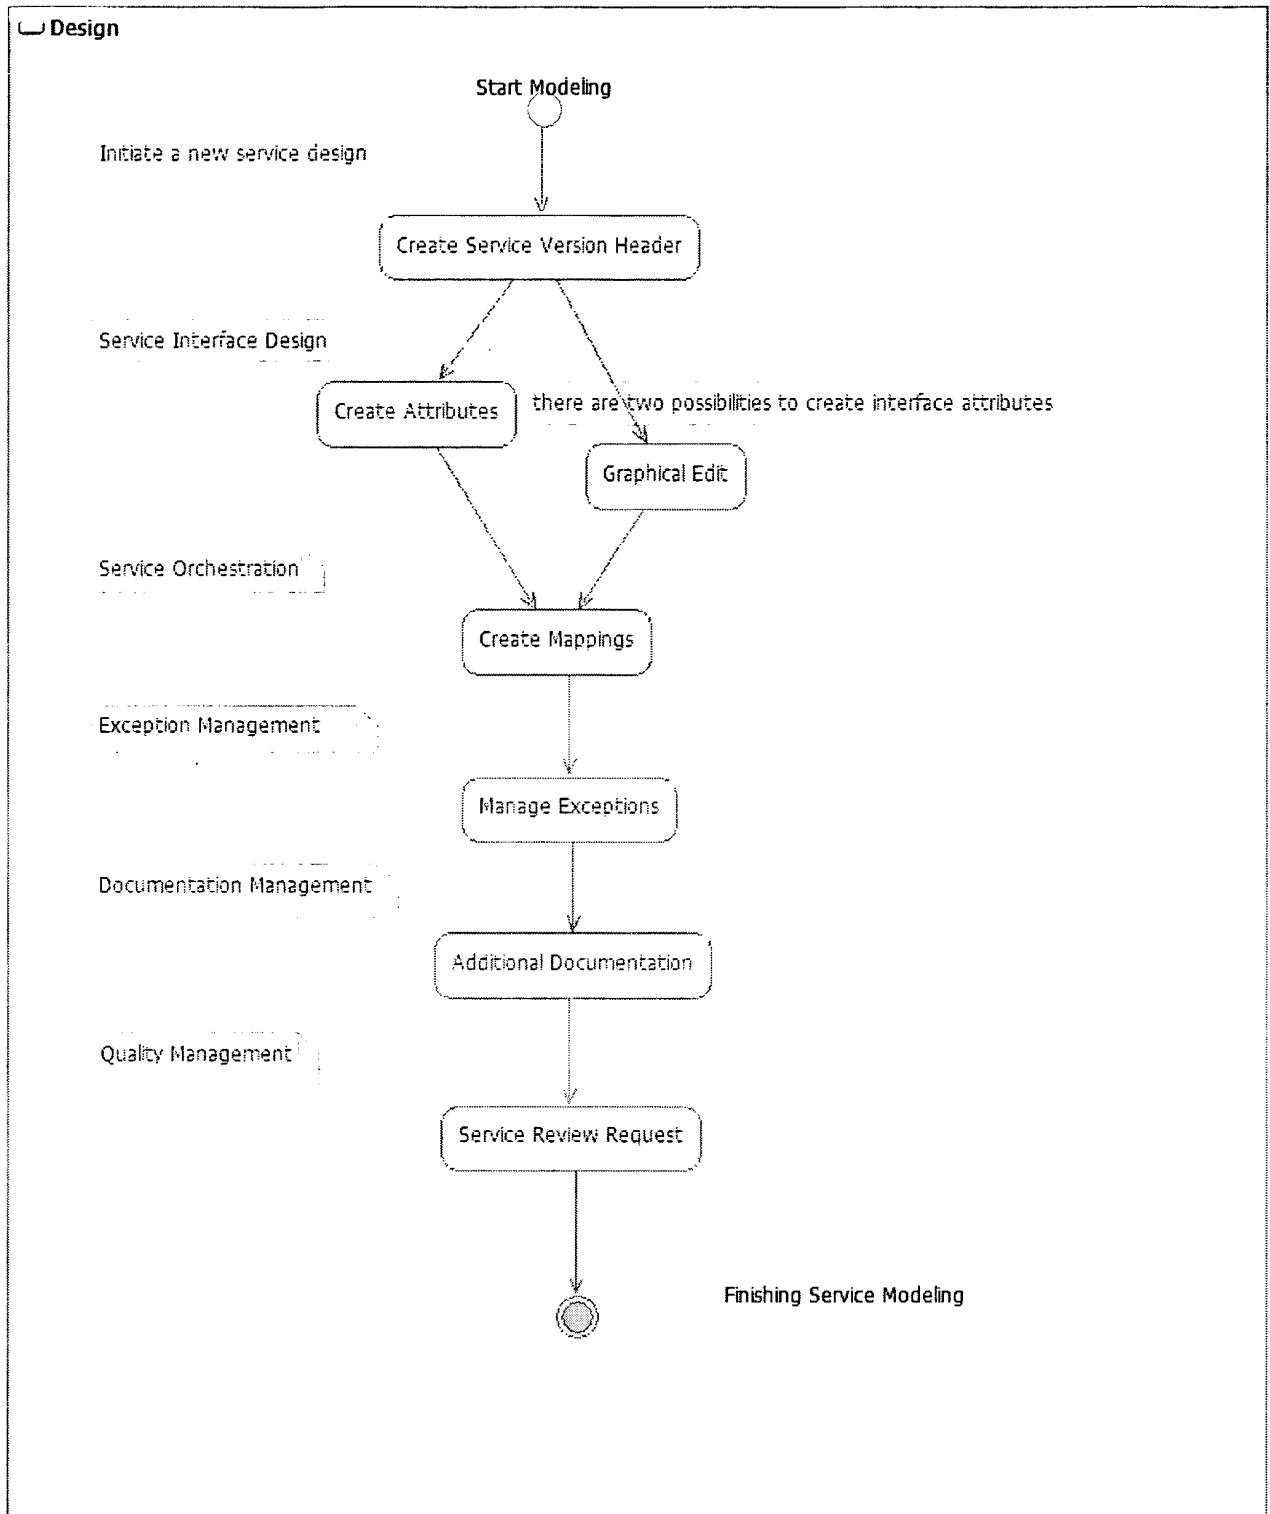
Design

Start Modeling

Initiate a new service design

Create Service Version Header

Service Interface Design

Create Attributes

there are two possibilities to create interface attributes

Graphical Edit

Service Orchestration

Create Mappings

Exception Management

Manage Exceptions

Documentation Management

Additional Documentation

Quality Management

Service Review Request

Finishing Service Modeling